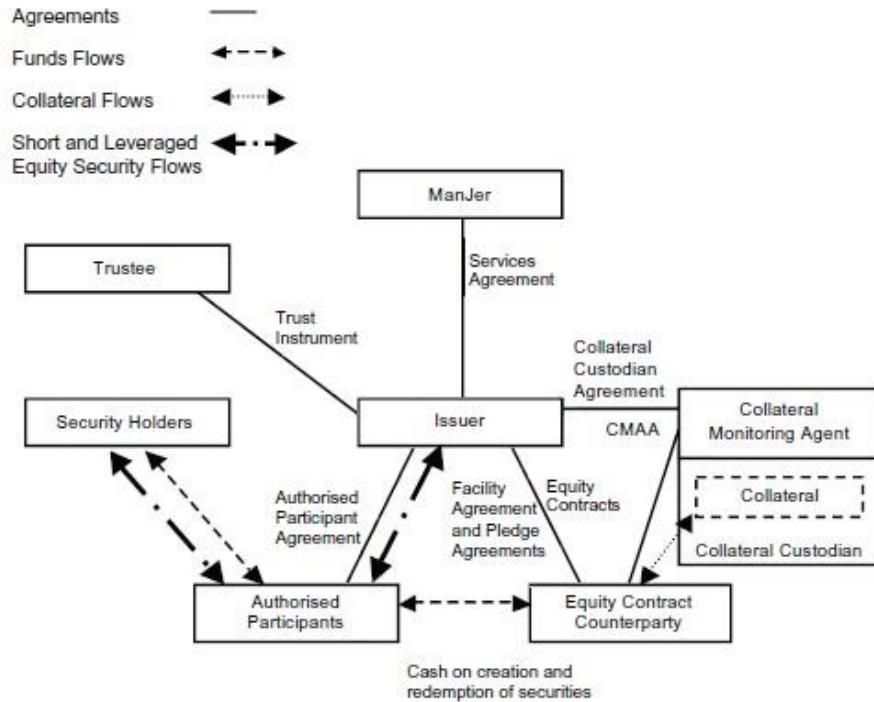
Agreements

Funds Flows

Collateral Flows

Short and Leveraged Equity Security Flows

ManJer

Trustee

Services Agreement

Trust Instrument

Collateral Custodian Agreement

Security Holders

Issuer

CMAA

Collateral Monitoring Agent

Authorised Participant Agreement

Facility Agreement and Pledge Agreements

Equity Contracts

Collateral

Collateral Custodian

Authorised Participants

Equity Contract Counterparty

Cash on creation and redemption of securities